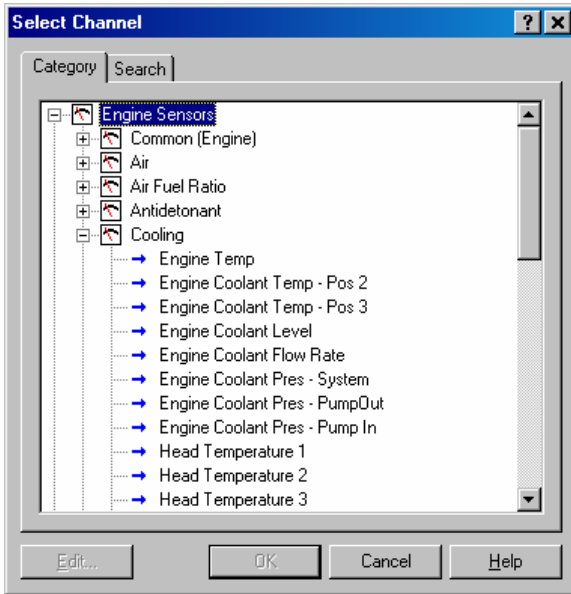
Select Channel

?

Category
Search

Engine Sensors
Common (Engine)
Air
Air Fuel Ratio
Antidetonant
Cooling
Engine Temp
Engine Coolant Temp - Pos 2
Engine Coolant Temp - Pos 3
Engine Coolant Level
Engine Coolant Flow Rate
Engine Coolant Pres - System
Engine Coolant Pres - PumpOut
Engine Coolant Pres - Pump In
Head Temperature 1
Head Temperature 2
Head Temperature 3

Edit...
OK
Cancel
Help